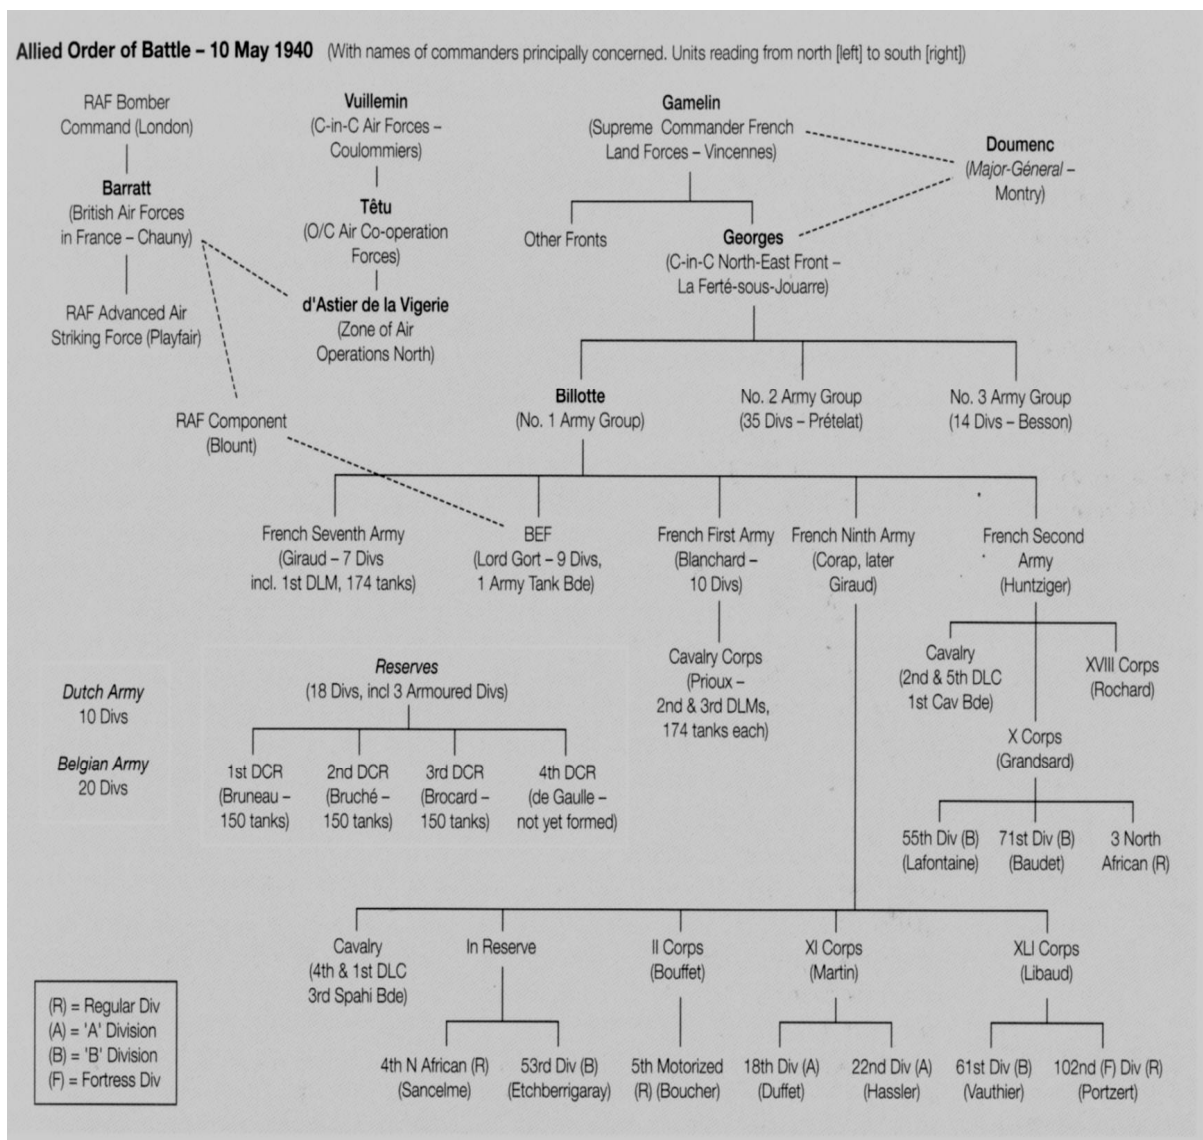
Allied Order of Battle – 10 May 1940 (With names of commanders principally concerned. Units reading from north [left] to south [right])

RAF Bomber Command (London)

Barratt
(British Air Forces in France – Chauny)

RAF Advanced Air Striking Force (Playfair)

Vuillemin
(C-in-C Air Forces – Coulommiers)

Têtu
(O/C Air Co-operation Forces)

d'Astier de la Vigerie
(Zone of Air Operations North)

Gamelin
(Supreme Commander French Land Forces – Vincennes)

Doumenc
(Major-Géneral – Montry)

Other Fronts

Georges
(C-in-C North-East Front – La Ferté-sous-Jouarre)

RAF Component
(Blount)

Billotte
(No. 1 Army Group)

No. 2 Army Group
(35 Divs – Prételat)

No. 3 Army Group
(14 Divs – Besson)

French Seventh Army
(Giraud – 7 Divs incl. 1st DLM, 174 tanks)

BEF
(Lord Gort – 9 Divs, 1 Army Tank Bde)

French First Army
(Blanchard – 10 Divs)

French Ninth Army
(Corap, later Giraud)

French Second Army
(Huntziger)

Cavalry Corps
(Prioux – 2nd & 3rd DLMs, 174 tanks each)

Cavalry
(2nd & 5th DLC 1st Cav Bde)

XVIII Corps
(Rochard)

X Corps
(Grandsard)

55th Div (B)
(Lafontaine)

71st Div (B)
(Baudet)

3 North African (R)

Dutch Army
10 Divs

Belgian Army
20 Divs

Reserves
(18 Divs, incl 3 Armoured Divs)

1st DCR
(Bruneau – 150 tanks)

2nd DCR
(Bruché – 150 tanks)

3rd DCR
(Brocard – 150 tanks)

4th DCR
(de Gaulle – not yet formed)

Cavalry
(4th & 1st DLC 3rd Spahi Bde)

In Reserve

II Corps
(Bouffet)

XI Corps
(Martin)

XLI Corps
(Libaud)

4th N African (R)
(Sancelme)

53rd Div (B)
(Etchberrigaray)

5th Motorized (R) (Boucher)

18th Div (A)
(Duffet)

22nd Div (A)
(Hassler)

61st Div (B)
(Vauthier)

102nd (F) Div (R)
(Portzert)

(R) = Regular Div
(A) = 'A' Division
(B) = 'B' Division
(F) = Fortress Div